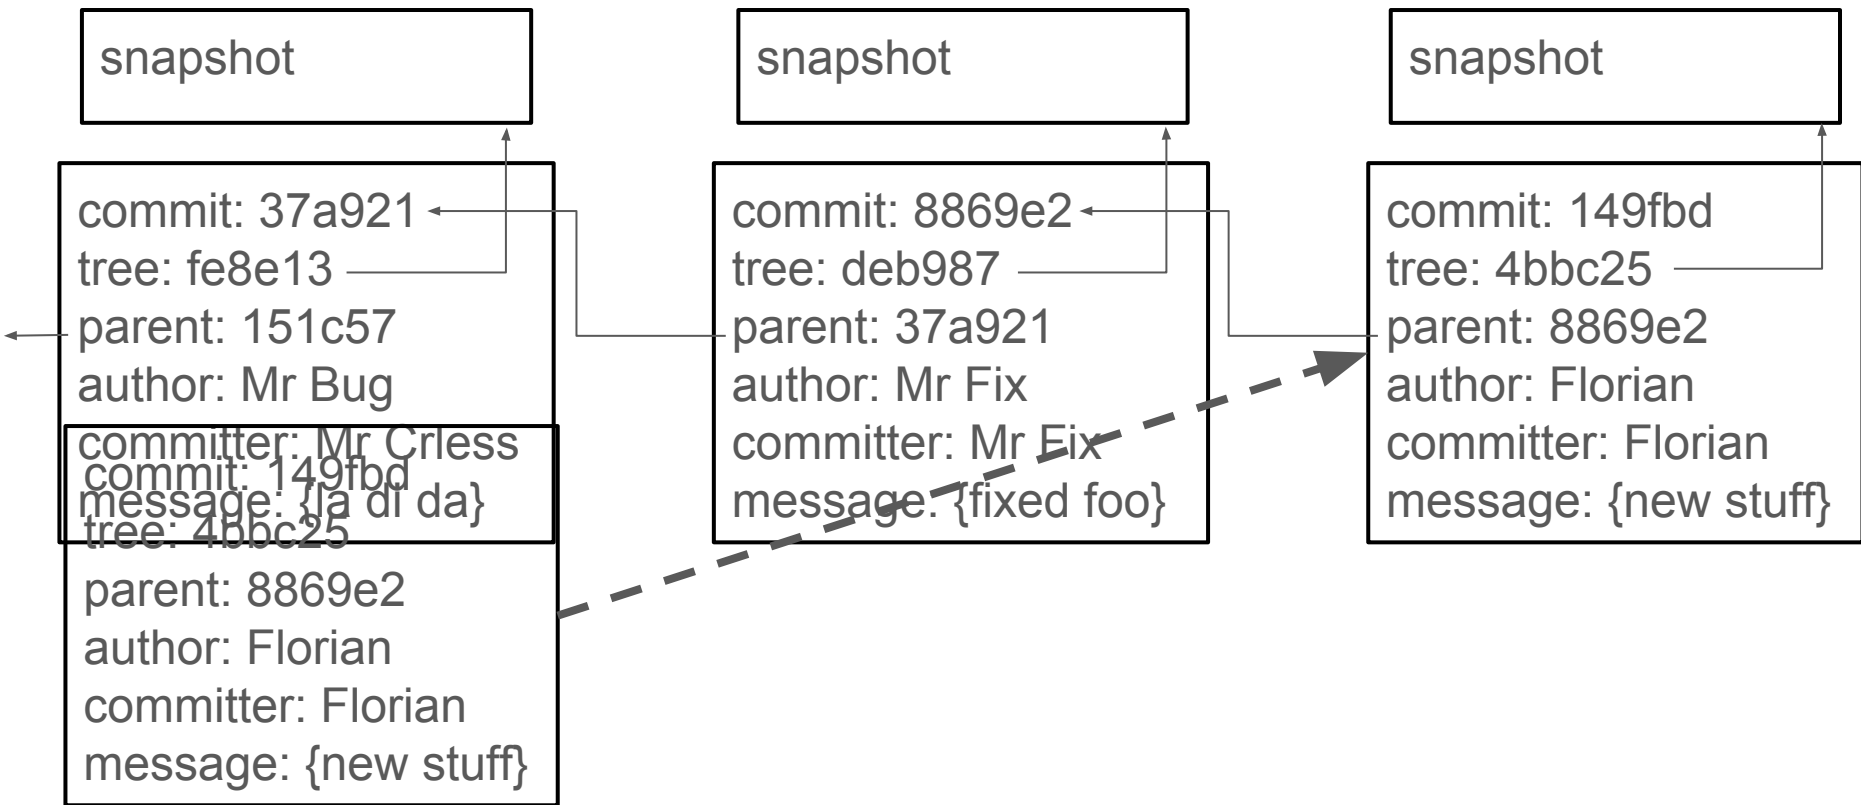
snapshot

snapshot

snapshot

commit: 37a921
tree: fe8e13
parent: 151c57
author: Mr Bug
committer: Mr Crless
message: {la di da}

commit: 149fbd
tree: 4bbc25
parent: 8869e2
author: Florian
committer: Florian
message: {new stuff}

commit: 8869e2
tree: deb987
parent: 37a921
author: Mr Fix
committer: Mr Fix
message: {fixed foo}

commit: 149fbd
tree: 4bbc25
parent: 8869e2
author: Florian
committer: Florian
message: {new stuff}